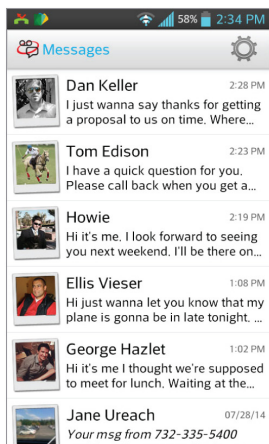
58% 2:34 PM

Messages

Dan Keller
2:28 PM
I just wanna say thanks for getting a proposal to us on time. Where...

Tom Edison
2:23 PM
I have a quick question for you. Please call back when you get a...

Howie
2:19 PM
Hi it's me. I look forward to seeing you next weekend. I'll be there on...

Ellis Vieser
1:08 PM
Hi just wanna let you know that my plane is gonna be in late tonight. ...

George Hazlet
1:02 PM
Hi it's me I thought we're supposed to meet for lunch. Waiting at the...

Jane Ureach
07/28/14
Your msg from 732-335-5400